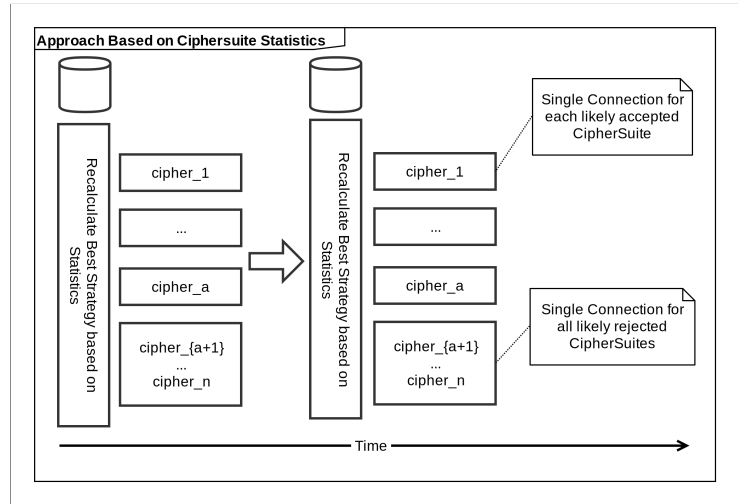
Approach Based on Ciphersuite Statistics

Recalculate Best Strategy based on Statistics

cipher_1

...

cipher_a

cipher_{a+1}
...
cipher_n

Recalculate Best Strategy based on Statistics

cipher_1

...

cipher_a

cipher_{a+1}
...
cipher_n

Single Connection for each likely accepted CipherSuite

Single Connection for all likely rejected CipherSuites

Time